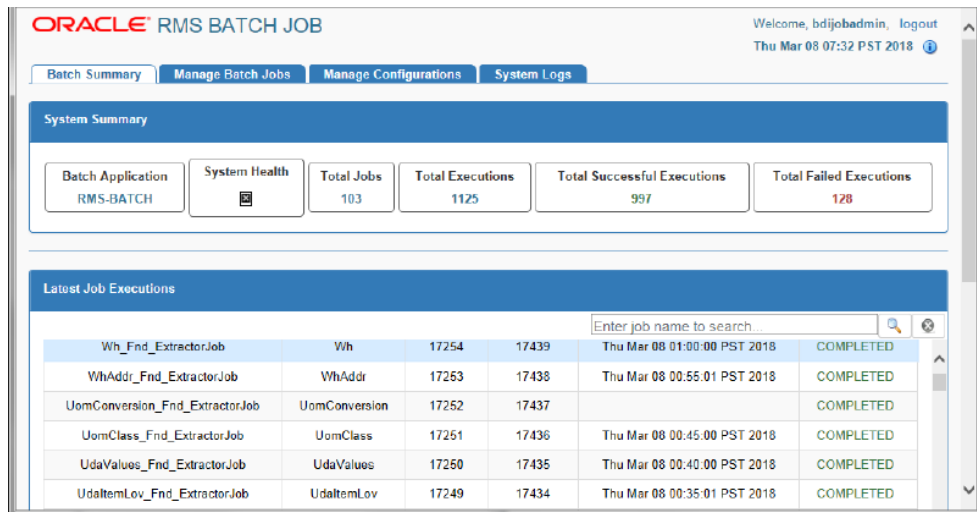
ORACLE® RMS BATCH JOB

Welcome, bdijobadmin, logout
Thu Mar 08 07:32 PST 2018

Batch Summary | Manage Batch Jobs | Manage Configurations | System Logs

System Summary

| Batch Application | System Health | Total Jobs | Total Executions | Total Successful Executions | Total Failed Executions |
|---|---|---|---|---|---|
| RMS-BATCH | | 103 | 1125 | 997 | 128 |

Latest Job Executions

Enter job name to search...

| | | | | | |
|---|---|---|---|---|---|
| Wh_Fnd_ExtractorJob | Wh | 17254 | 17439 | Thu Mar 08 01:00:00 PST 2018 | COMPLETED |
| WhAddr_Fnd_ExtractorJob | WhAddr | 17253 | 17438 | Thu Mar 08 00:55:01 PST 2018 | COMPLETED |
| UomConversion_Fnd_ExtractorJob | UomConversion | 17252 | 17437 | | COMPLETED |
| UomClass_Fnd_ExtractorJob | UomClass | 17251 | 17436 | Thu Mar 08 00:45:00 PST 2018 | COMPLETED |
| UdaValues_Fnd_ExtractorJob | UdaValues | 17250 | 17435 | Thu Mar 08 00:40:00 PST 2018 | COMPLETED |
| UdaItemLov_Fnd_ExtractorJob | UdaItemLov | 17249 | 17434 | Thu Mar 08 00:35:01 PST 2018 | COMPLETED |